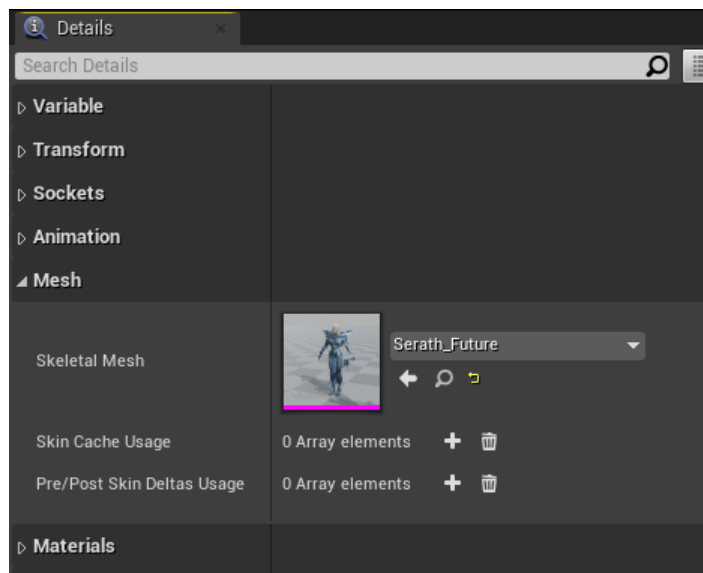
Details ×

Search Details

▷ Variable

▷ Transform

▷ Sockets

▷ Animation

◢ Mesh

Skeletal Mesh

Serath_Future

Skin Cache Usage

0 Array elements

Pre/Post Skin Deltas Usage

0 Array elements

▷ Materials